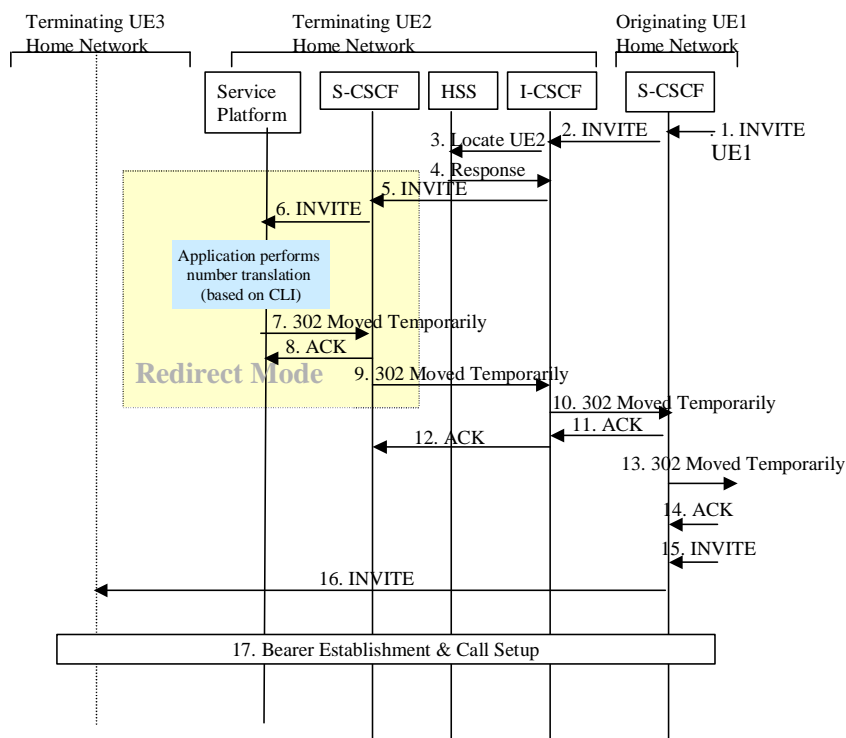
Terminating UE3 Home Network

Terminating UE2 Home Network

Originating UE1 Home Network

Service Platform

S-CSCF

HSS

I-CSCF

S-CSCF

1. INVITE UE1

2. INVITE

3. Locate UE2

4. Response

5. INVITE

6. INVITE

Application performs number translation (based on CLI)

7. 302 Moved Temporarily

8. ACK

Redirect Mode

9. 302 Moved Temporarily

10. 302 Moved Temporarily

11. ACK

12. ACK

13. 302 Moved Temporarily

14. ACK

15. INVITE

16. INVITE

17. Bearer Establishment & Call Setup